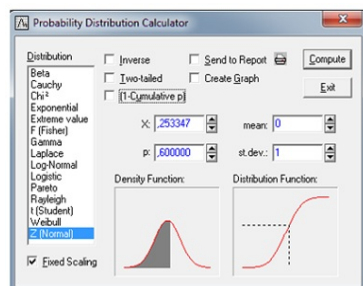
Probability Distribution Calculator

Distribution
Beta
Cauchy
Chi²
Exponential
Extreme value
F (Fisher)
Gamma
Laplace
Log-Normal
Logistic
Pareto
Rayleigh
t (Student)
Weibull
Z (Normal)

Fixed Scaling

Inverse
Two-tailed
(1-Cumulative p)
Send to Report
Create Graph
Compute
Exit

X: ,253347
p: ,600000
mean: 0
st.dev.: 1

Density Function:
Distribution Function: